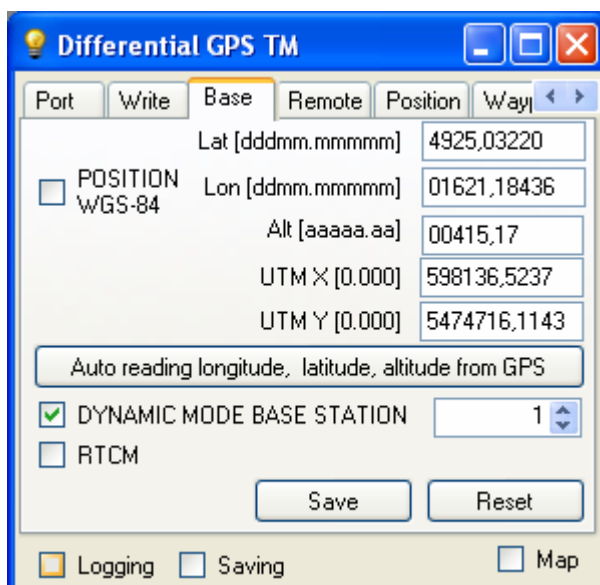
Differential GPS TM

Port | Write | Base | Remote | Position | Way

POSITION WGS-84

Lat [dddmm.mmmmm] 4925,03220

Lon [ddmm.mmmmm] 01621,18436

Alt [aaaaa.aa] 00415,17

UTM X [0.000] 598136,5237

UTM Y [0.000] 5474716,1143

Auto reading longitude, latitude, altitude from GPS

DYNAMIC MODE BASE STATION 1

RTCM

Save

Reset

Logging

Saving

Map